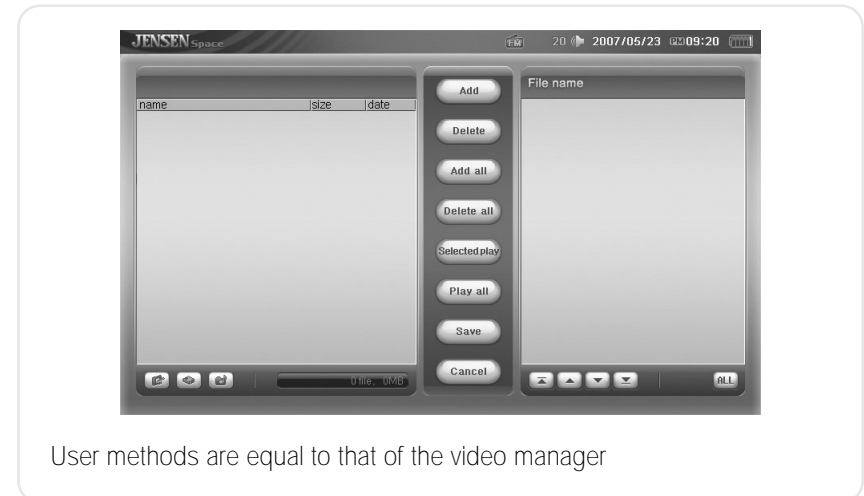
JENSEN Space

FM 20 2007/05/23 PM09:20

name | size | date

0 file, 0MB

Add
Delete
Add all
Delete all
Selected play
Play all
Save
Cancel

File name

ALL

User methods are equal to that of the video manager